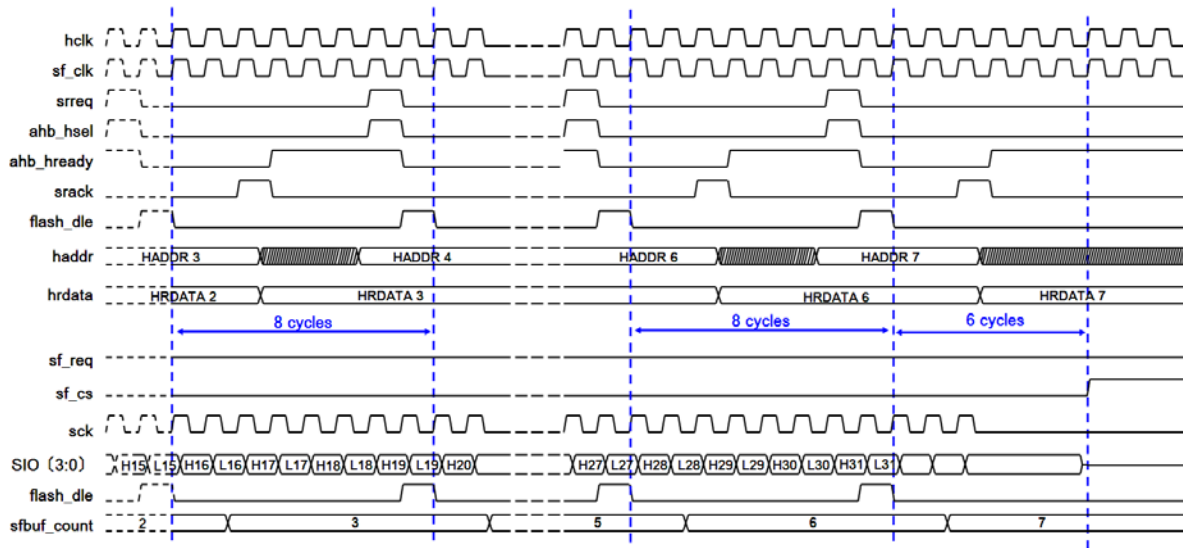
hclk
sf_clk
srreq
ahb_hsel
ahb_hready
srack
flash_dle
haddr
hrdata
sf_req
sf_cs
sck
SIO (3:0)
flash_dle
sfbuf_count

HADDR 3
HADDR 4
HADDR 6
HADDR 7

HRDATA 2
HRDATA 3
HRDATA 6
HRDATA 7

8 cycles
8 cycles
6 cycles

H15 L15 H16 L16 H17 L17 H18 L18 H19 L19 H20
H27 L27 H28 L28 H29 L29 H30 L30 H31 L31

2
3
5
6
7